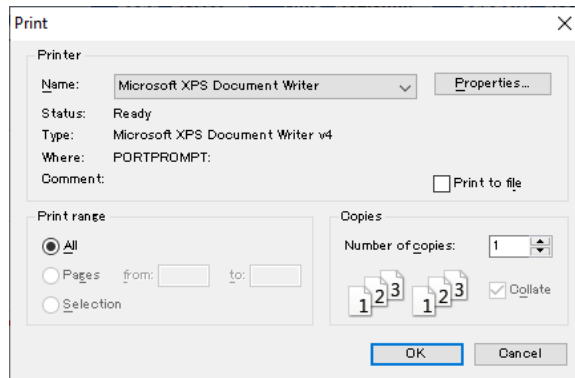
Print

Printer

Name: Microsoft XPS Document Writer

Properties...

Status: Ready

Type: Microsoft XPS Document Writer v4

Where: PORTPROMPT:

Comment:

Print to file

Print range

All

Pages from: to:

Selection

Copies

Number of copies: 1

1 2 3 1 2 3

Collate

OK

Cancel